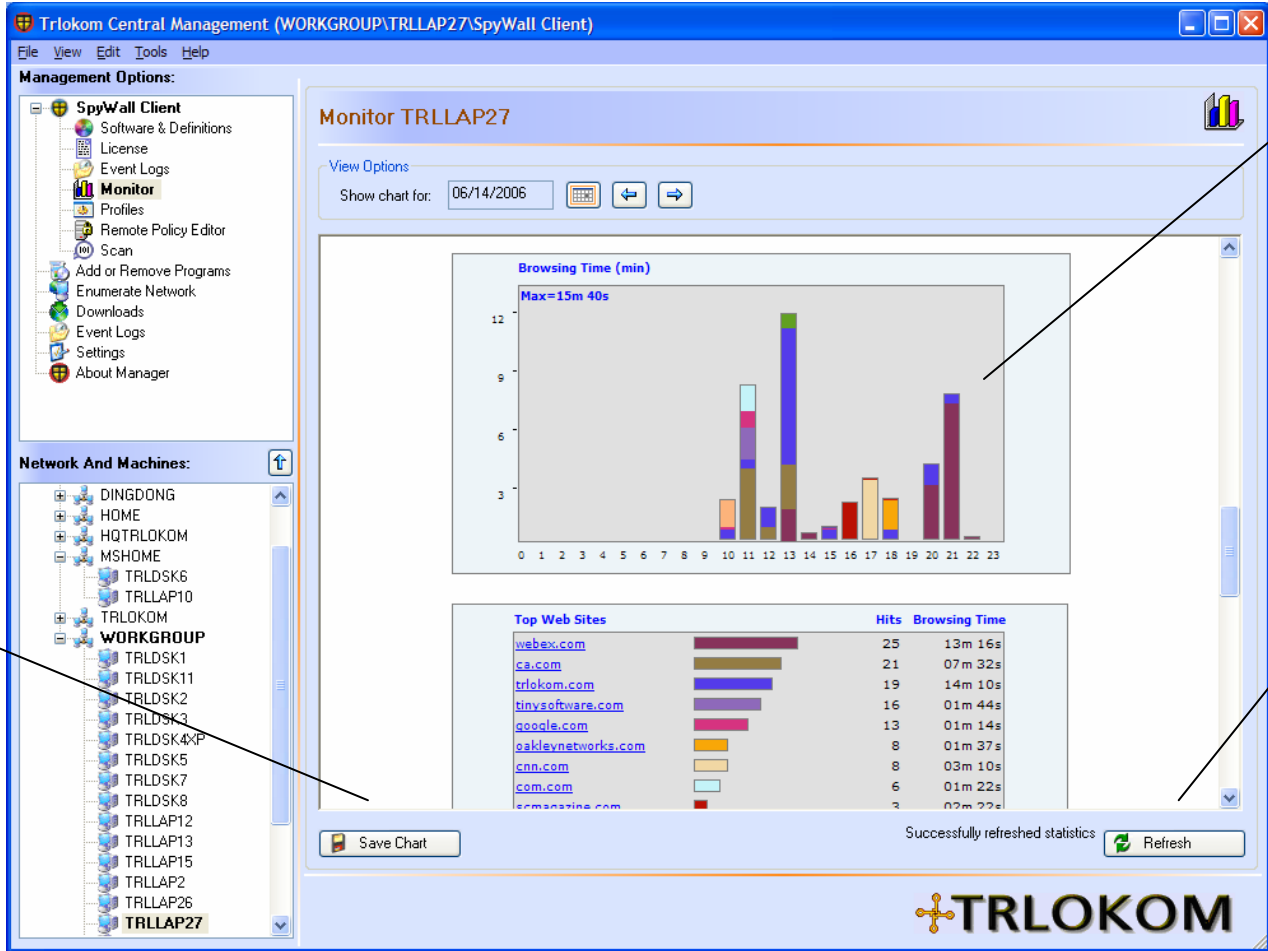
Trlokom Central Management (WORKGROUP\TRLLAP27\SpyWall Client)

File View Edit Tools Help

Management Options:

SpyWall Client
Software & Definitions
License
Event Logs
Monitor
Profiles
Remote Policy Editor
Scan
Add or Remove Programs
Enumerate Network
Downloads
Event Logs
Settings
About Manager

Network And Machines:

DINGDONG
HOME
HQTRLOKOM
MSHOME
TRLDSK6
TRLLAP10
TRLOKOM
WORKGROUP
TRLDSK1
TRLDSK11
TRLDSK2
TRLDSK3
TRLDSK4XP
TRLDSK5
TRLDSK7
TRLDSK8
TRLLAP12
TRLLAP13
TRLLAP15
TRLLAP2
TRLLAP26
TRLLAP27

Monitor TRLLAP27

View Options
Show chart for: 06/14/2006

Browsing Time (min)
Max=15m 40s
12
9
6
3
0 1 2 3 4 5 6 7 8 9 10 11 12 13 14 15 16 17 18 19 20 21 22 23

| Top Web Sites | Hits | Browsing Time |
|---|---|---|
| webex.com | 25 | 13m 16s |
| ca.com | 21 | 07m 32s |
| trlokom.com | 19 | 14m 10s |
| tinysoftware.com | 16 | 01m 44s |
| google.com | 13 | 01m 14s |
| oakleynetworks.com | 8 | 01m 37s |
| cnn.com | 8 | 03m 10s |
| com.com | 6 | 01m 22s |
| scmagazine.com | 3 | 02m 22s |

Save Chart
Successfully refreshed statistics
Refresh

TRLOKOM